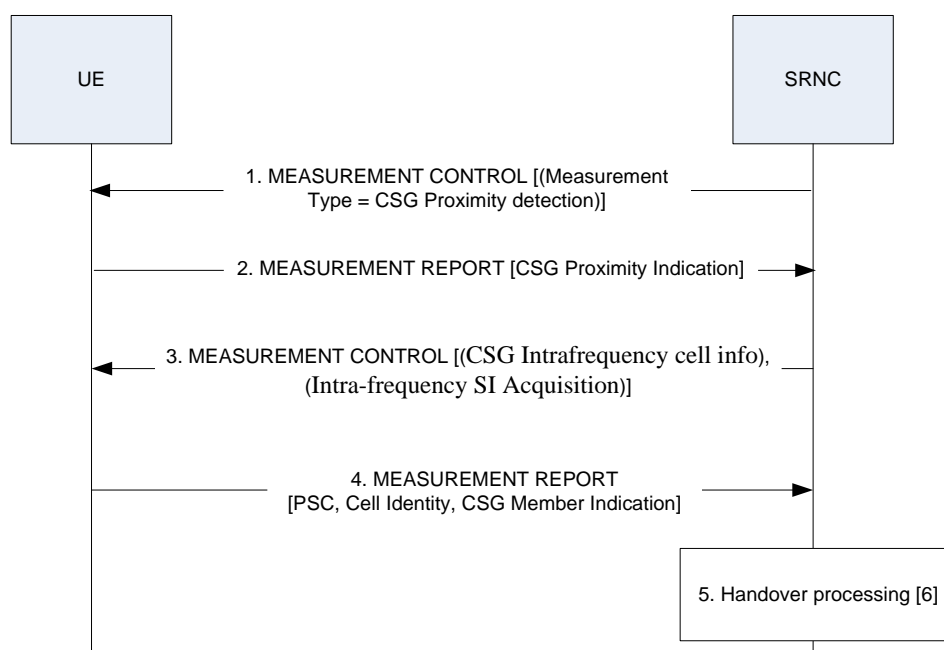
UE

SRNC

1. MEASUREMENT CONTROL [(Measurement Type = CSG Proximity detection)]

2. MEASUREMENT REPORT [CSG Proximity Indication]

3. MEASUREMENT CONTROL [(CSG Intrafrequency cell info), (Intra-frequency SI Acquisition)]

4. MEASUREMENT REPORT [PSC, Cell Identity, CSG Member Indication]

5. Handover processing [6]